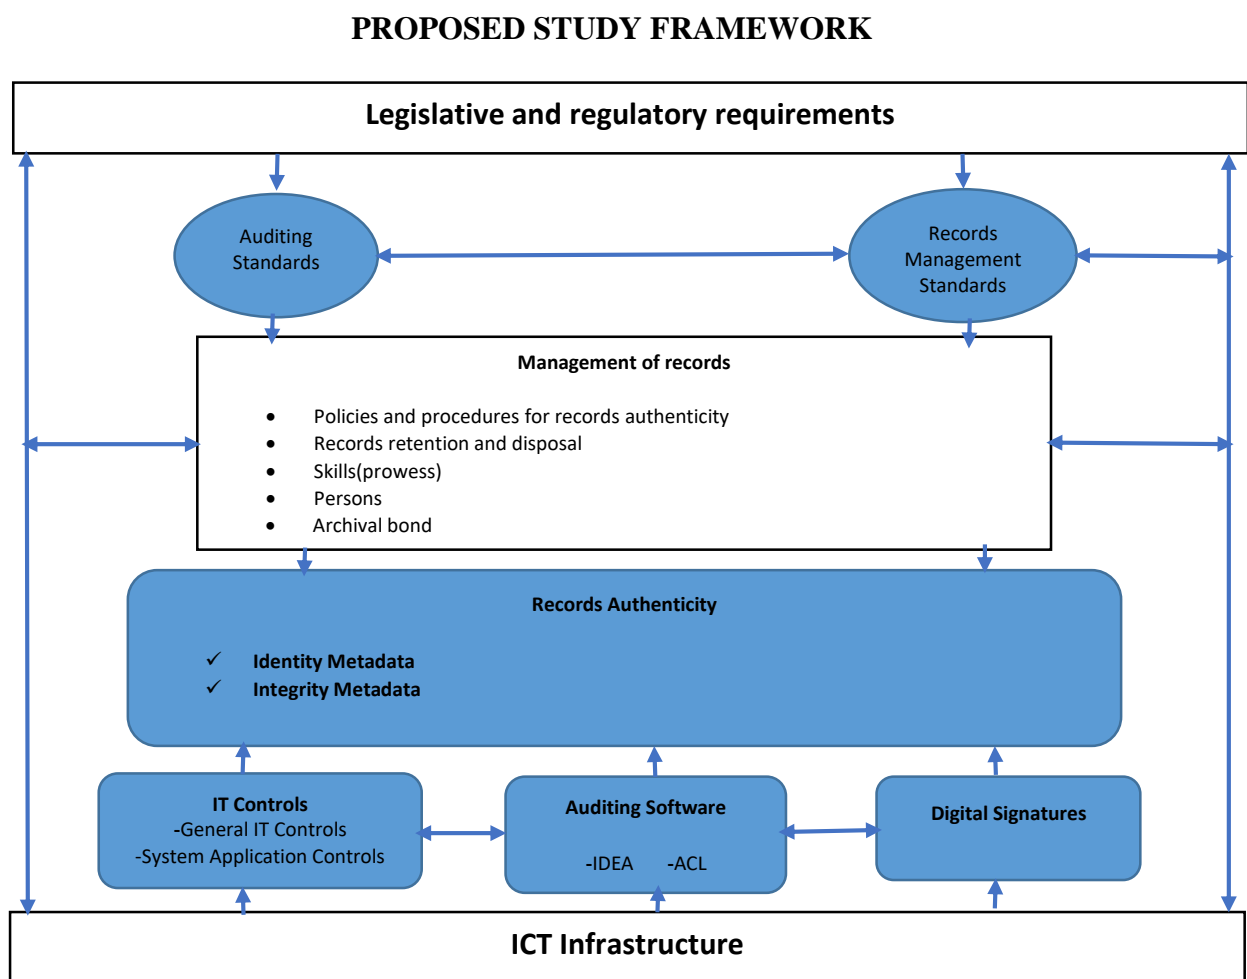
PROPOSED STUDY FRAMEWORK

Legislative and regulatory requirements

Auditing Standards

Records Management Standards

Management of records

- Policies and procedures for records authenticity
- Records retention and disposal
- Skills(prowess)
- Persons
- Archival bond

Records Authenticity

✓ Identity Metadata
✓ Integrity Metadata

IT Controls
-General IT Controls
-System Application Controls

Auditing Software
-IDEA -ACL

Digital Signatures

ICT Infrastructure